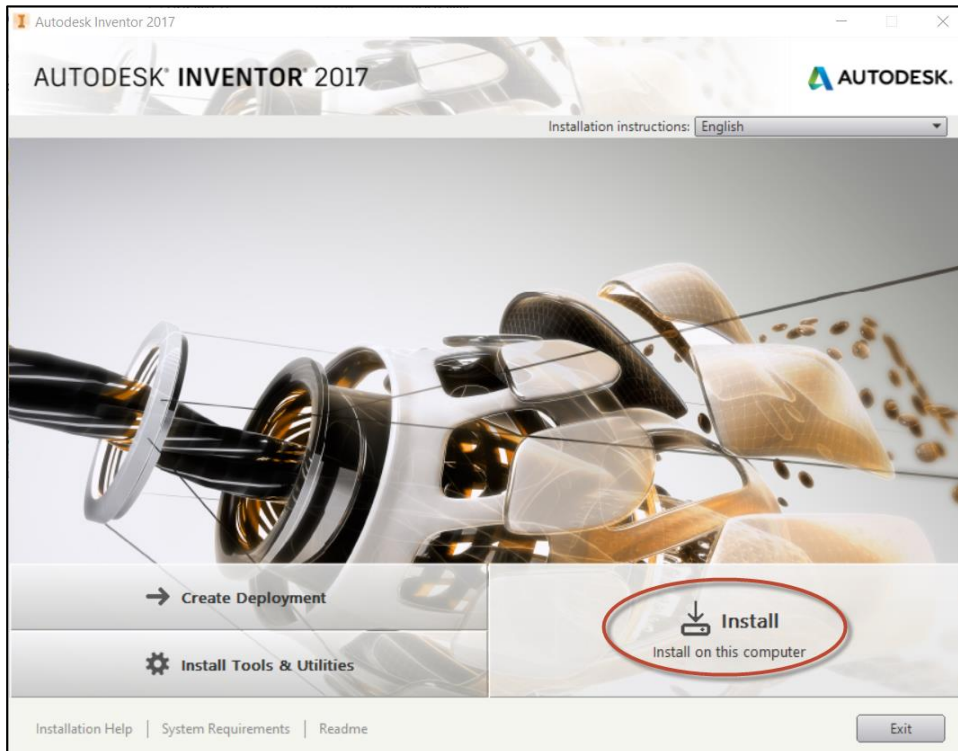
Autodesk Inventor 2017

AUTODESK® INVENTOR® 2017

AUTODESK.

Installation instructions: English

Create Deployment

Install Tools & Utilities

Install

Install on this computer

Installation Help | System Requirements | Readme

Exit